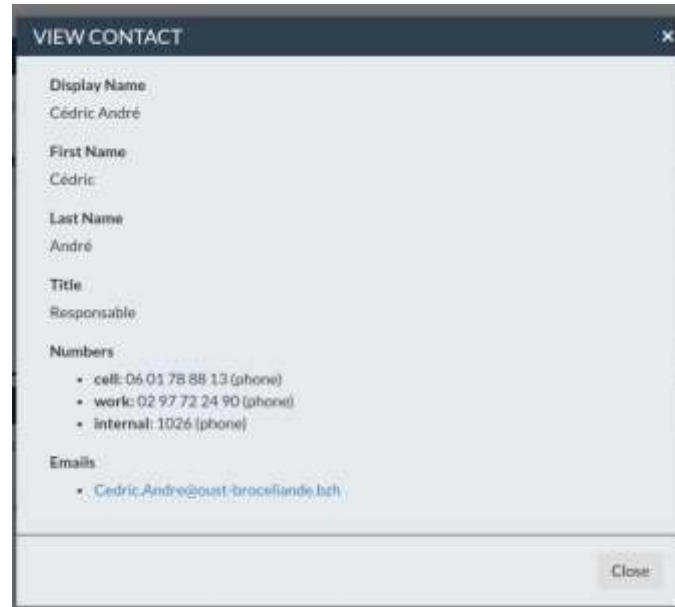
VIEW CONTACT ×

Display Name
Cédric André

First Name
Cédric

Last Name
André

Title
Responsable

Numbers
- cell: 06 01 78 88 13 (phone)
- work: 02 97 72 24 90 (phone)
- internal: 1026 (phone)

Emails
- Cedric.Andre@oust-broceliande.bzh

Close